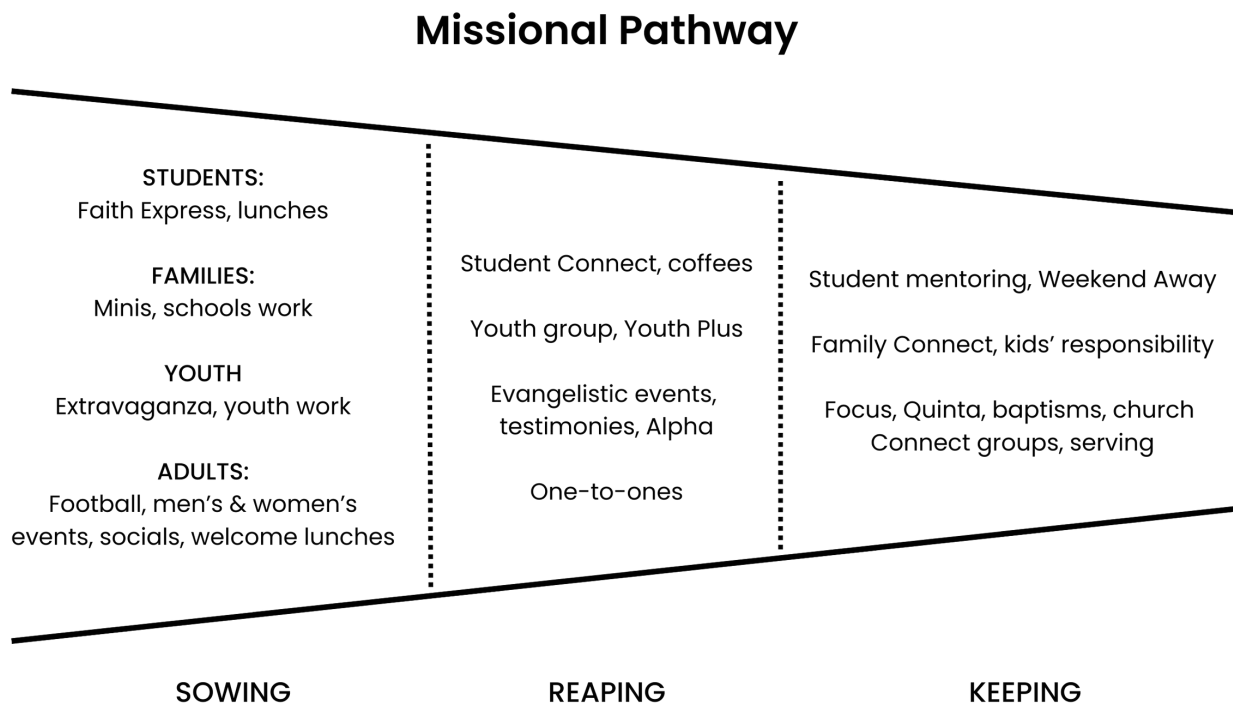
Missional Pathway

STUDENTS:
Faith Express, lunches

FAMILIES:
Minis, schools work

YOUTH
Extravaganza, youth work

ADULTS:
Football, men's & women's events, socials, welcome lunches

Student Connect, coffees

Youth group, Youth Plus

Evangelistic events, testimonies, Alpha

One-to-ones

Student mentoring, Weekend Away

Family Connect, kids' responsibility

Focus, Quinta, baptisms, church Connect groups, serving

SOWING

REAPING

KEEPING